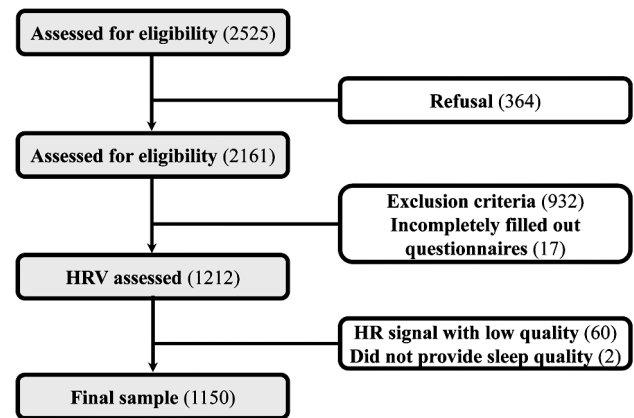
Assessed for eligibility (2525)

Refusal (364)

Assessed for eligibility (2161)

Exclusion criteria (932)
Incompletely filled out questionnaires (17)

HRV assessed (1212)

HR signal with low quality (60)
Did not provide sleep quality (2)

Final sample (1150)